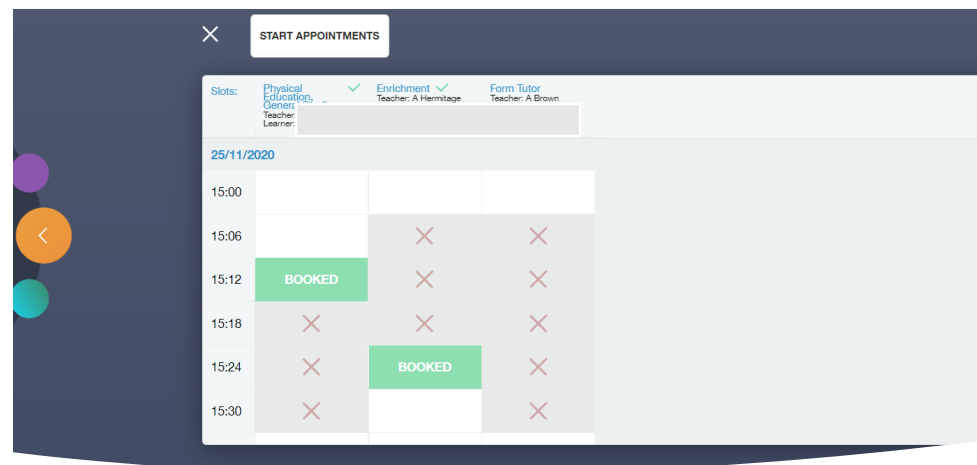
START APPOINTMENTS

Slots:

| | Physical Education, Genera... Teacher Learner: | Enrichment Teacher: A Hermitage | Form Tutor Teacher: A Brown |
|---|---|---|---|
| 25/11/2020 | | | |
| 15:00 | | | |
| 15:06 | | | |
| 15:12 | BOOKED | | |
| 15:18 | | | |
| 15:24 | | BOOKED | |
| 15:30 | | | |